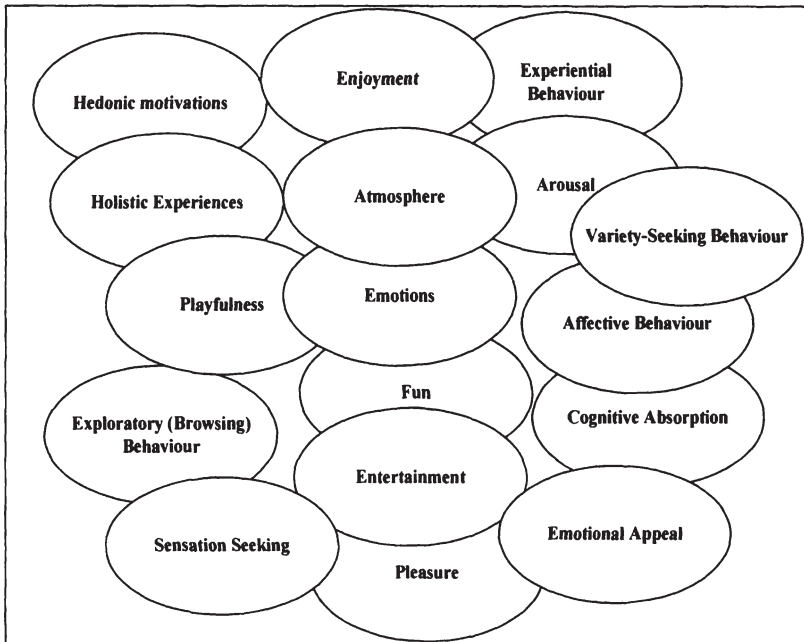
Hedonic motivations

Enjoyment

Experiential Behaviour

Holistic Experiences

Atmosphere

Arousal

Variety-Seeking Behaviour

Playfulness

Emotions

Affective Behaviour

Fun

Exploratory (Browsing) Behaviour

Cognitive Absorption

Entertainment

Sensation Seeking

Emotional Appeal

Pleasure